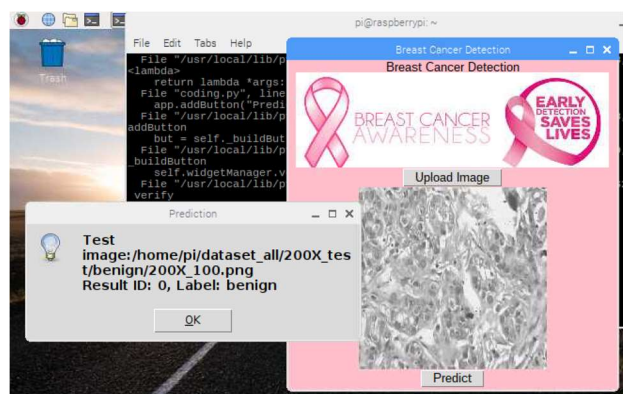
pi@raspberrypi: ~

Trash

File Edit Tabs Help

File "/usr/local/lib/p
<lambda>
return lambda *args:
File "coding.py", line
app.addButton("Predi
File "/usr/local/lib/p
addButton
but = self._buildBut
File "/usr/local/lib/p
_buildButton
self.widgetManager.v
File "/usr/local/lib/p
verify

Breast Cancer Detection _ □ ×

Breast Cancer Detection

BREAST CANCER AWARENESS

EARLY DETECTION SAVES LIVES

Upload Image

Predict

Prediction _ □ ×

Test image:/home/pi/dataset_all/200X_test/benign/200X_100.png
Result ID: 0, Label: benign

OK